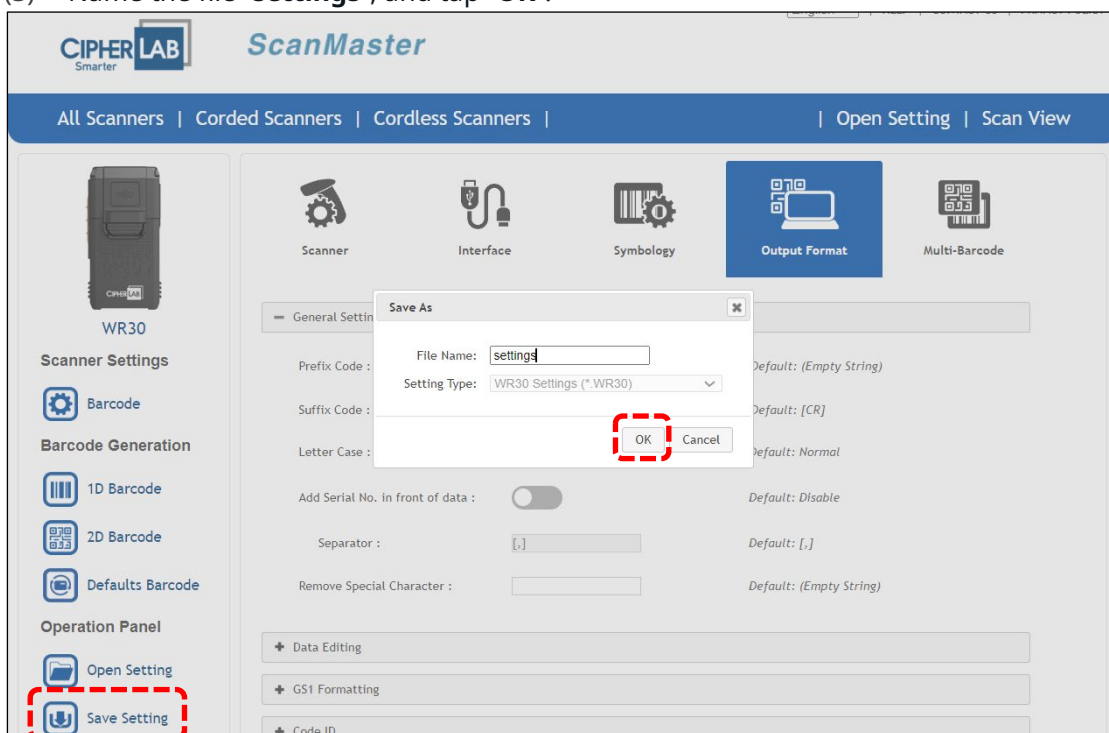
(3) Name the file "settings", and tap "OK".

English | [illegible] | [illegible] | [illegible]

CIPHERLAB Smarter

ScanMaster

All Scanners | Corded Scanners | Cordless Scanners |

| Open Setting | Scan View

CIPHERLAB

WR30

Scanner Settings

Barcode

Barcode Generation

1D Barcode

2D Barcode

Defaults Barcode

Operation Panel

Open Setting

Save Setting

Scanner

Interface

Symbology

Output Format

Multi-Barcode

− General Settin

Save As

File Name: settings

Setting Type: WR30 Settings (*.WR30)

OK

Cancel

Prefix Code :

Default: (Empty String)

Suffix Code :

Default: [CR]

Letter Case :

Default: Normal

Add Serial No. in front of data :

Default: Disable

Separator :

[,]

Default: [,]

Remove Special Character :

Default: (Empty String)

+ Data Editing

+ GS1 Formatting

+ Code ID